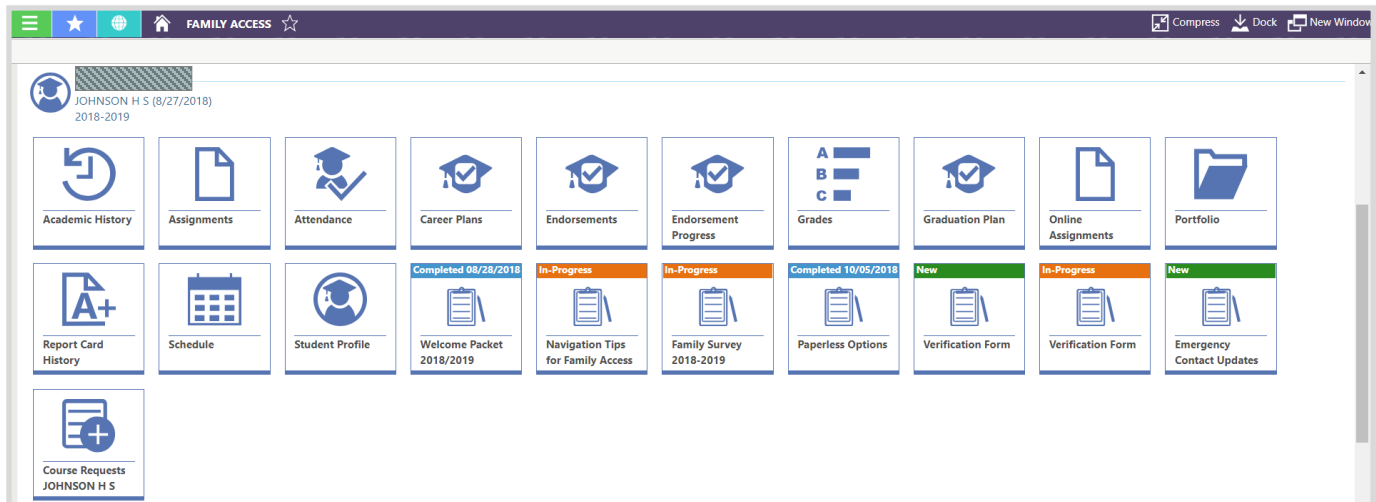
FAMILY ACCESS

Compress Dock New Window

JOHNSON H S (8/27/2018)
2018-2019

Academic History

Assignments

Attendance

Career Plans

Endorsements

Endorsement Progress

A B C

Grades

Graduation Plan

Online Assignments

Portfolio

A+

Report Card History

Schedule

Student Profile

Completed 08/28/2018
Welcome Packet 2018/2019

In-Progress
Navigation Tips for Family Access

In-Progress
Family Survey 2018-2019

Completed 10/05/2018
Paperless Options

New
Verification Form

In-Progress
Verification Form

New
Emergency Contact Updates

Course Requests JOHNSON H S